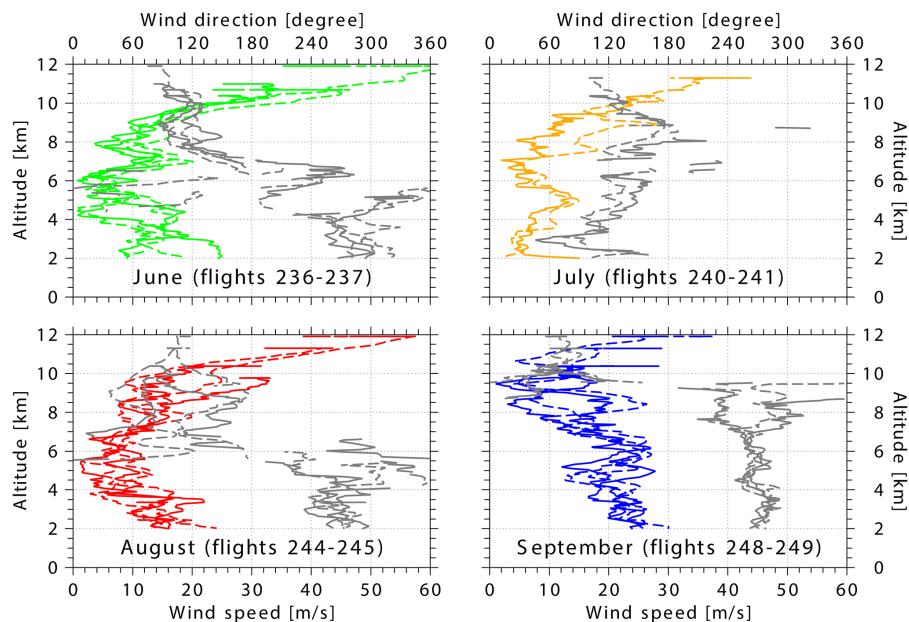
Wind direction [degree]
0 60 120 180 240 300 360
Wind direction [degree]
0 60 120 180 240 300 360

Altitude [km]
12 10 8 6 4 2 0
June (flights 236-237)

July (flights 240-241)
Altitude [km]
12 10 8 6 4 2 0

Altitude [km]
12 10 8 6 4 2 0
August (flights 244-245)
0 10 20 30 40 50 60
Wind speed [m/s]

September (flights 248-249)
Altitude [km]
12 10 8 6 4 2 0
0 10 20 30 40 50 60
Wind speed [m/s]